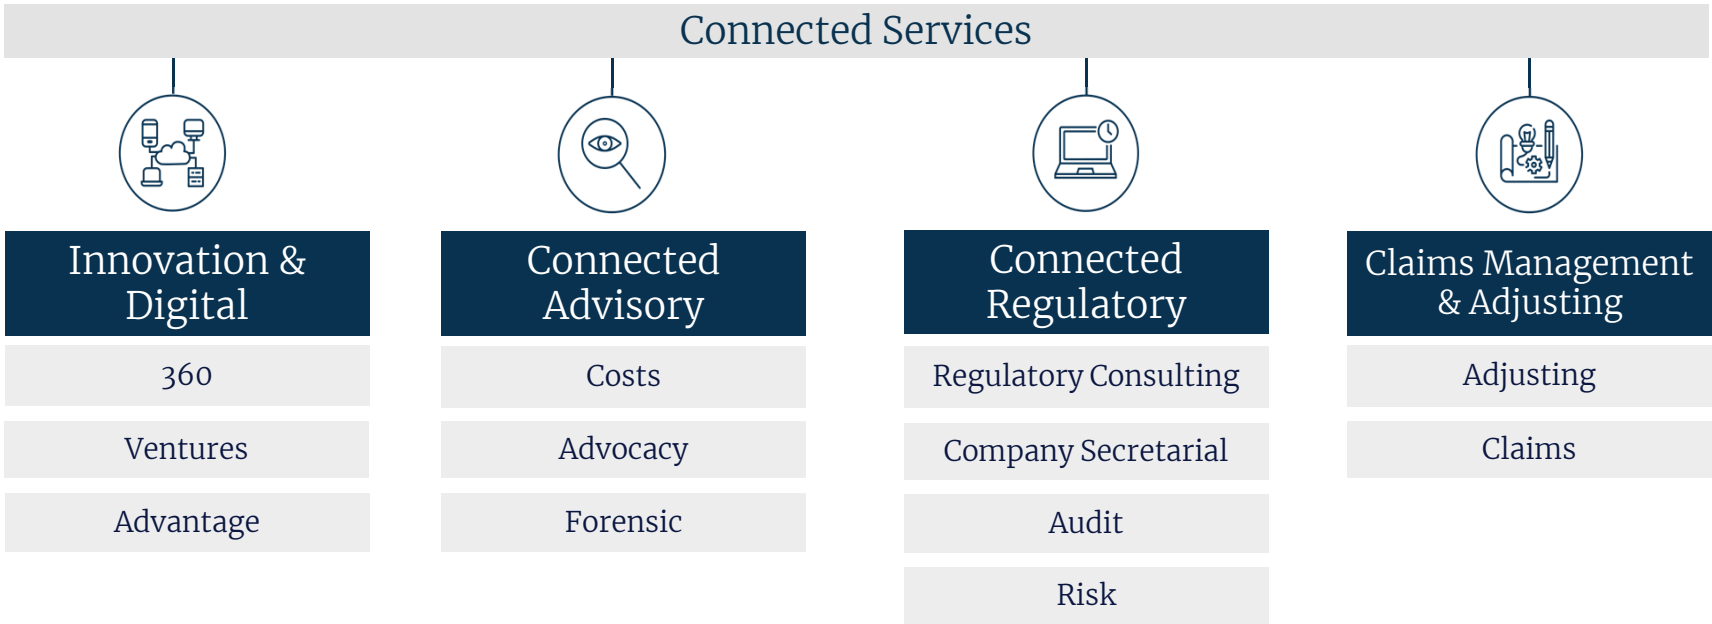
Connected Services

Innovation & Digital

360

Ventures

Advantage

Connected Advisory

Costs

Advocacy

Forensic

Connected Regulatory

Regulatory Consulting

Company Secretarial

Audit

Risk

Claims Management & Adjusting

Adjusting

Claims